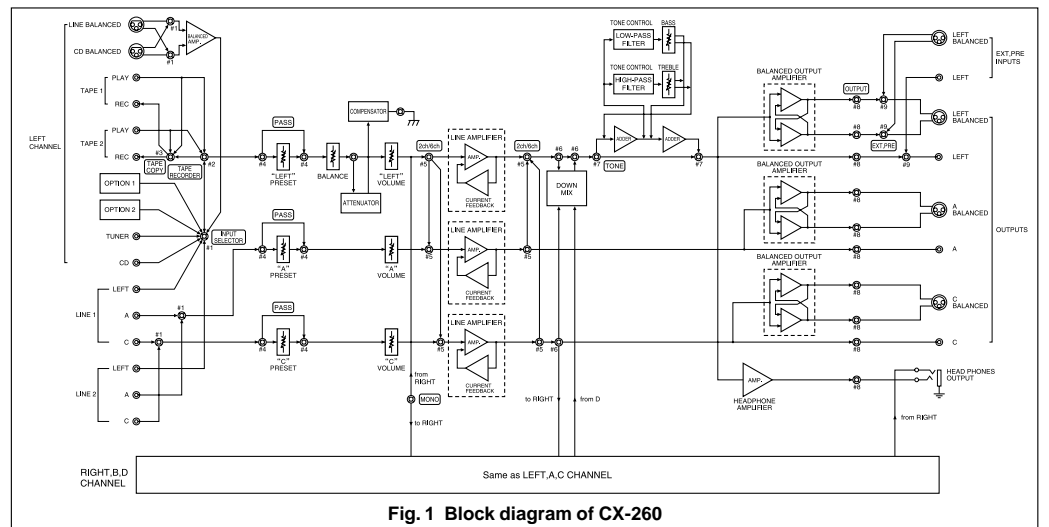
LINE BALANCED
CD BALANCED
BALANCED AMP.
#1
#1
TAPE 1
PLAY
REC
TAPE 2
PLAY
REC
#3
TAPE COPY
TAPE RECORDER
#2
LEFT CHANNEL
OPTION 1
OPTION 2
TUNER
CD
INPUT SELECTOR
#1
LINE 1
LEFT
A
C
#1
#1
LINE 2
LEFT
A
C
PASS
#4
#4
"LEFT" PRESET
BALANCE
COMPENSATOR
ATTENUATOR
"LEFT" VOLUME
PASS
#4
#4
"A" PRESET
"A" VOLUME
PASS
#4
#4
"C" PRESET
"C" VOLUME
from RIGHT
MONO
to RIGHT
2ch/6ch
#5
#5
#5
LINE AMPLIFIER
AMP.
CURRENT FEEDBACK
LINE AMPLIFIER
AMP.
CURRENT FEEDBACK
LINE AMPLIFIER
AMP.
CURRENT FEEDBACK
2ch/6ch
#5
#5
#5
#6
#6
#6
DOWN MIX
to RIGHT
from D
TONE CONTROL
LOW-PASS FILTER
BASS
TONE CONTROL
HIGH-PASS FILTER
TREBLE
ADDER
ADDER
#7
#7
TONE
BALANCED OUTPUT AMPLIFIER
OUTPUT
#9
#8
#8
#9
EXT,PRE
#8
#9
BALANCED OUTPUT AMPLIFIER
#8
#8
#8
BALANCED OUTPUT AMPLIFIER
#8
#8
#8
AMP.
HEADPHONE AMPLIFIER
#8
from RIGHT
LEFT BALANCED
LEFT
EXT,PRE INPUTS
LEFT BALANCED
LEFT
A BALANCED
A
C BALANCED
C
OUTPUTS
HEAD PHONES OUTPUT
RIGHT,B,D CHANNEL
Same as LEFT,A,C CHANNEL
Fig. 1 Block diagram of CX-260